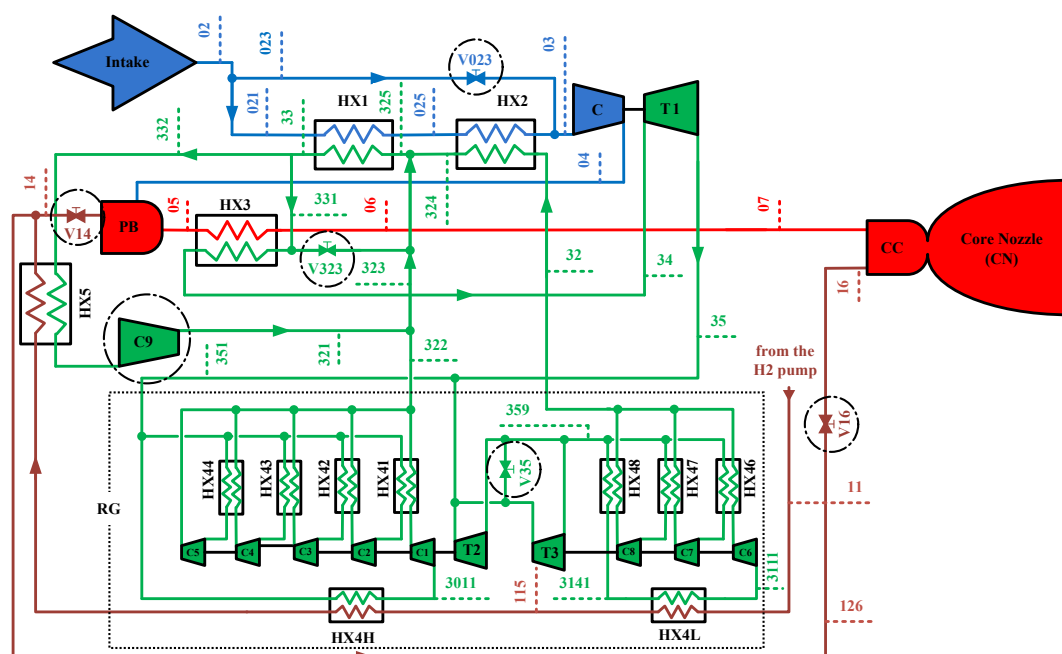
Intake
02
023
03
V023
021
33
HX1
325
025
HX2
C
T1
332
04
14
331
06
324
07
V14
PB
05
HX3
CC
Core Nozzle (CN)
V323
323
32
34
16
HX5
C9
35
351
321
322
from the H2 pump
359
V16
HX44
HX43
HX42
HX41
V35
HX48
HX47
HX46
RG
11
C5
C4
C3
C2
C1
T2
T3
C8
C7
C6
3011
115
3141
3111
126
HX4H
HX4L